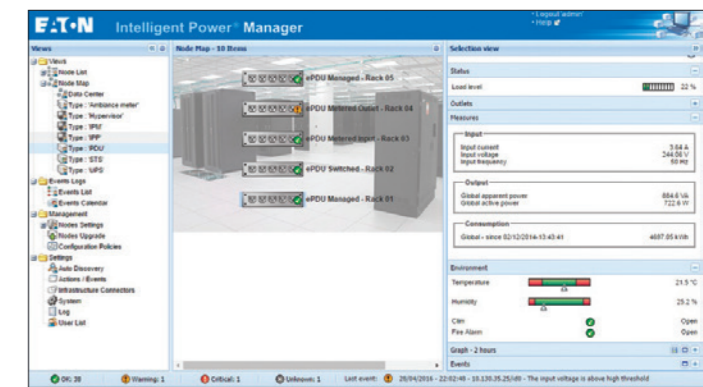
E·T·N Intelligent Power® Manager

• Logout 'admin'
• Help

Views

Views
Node List
Node Map
Data Center
Type : 'Ambiance meter'
Type : 'Hypervisor'
Type : 'IPM'
Type : 'IPP'
Type : 'PDU'
Type : 'STS'
Type : 'UPS'
Events Logs
Events List
Events Calendar
Management
Nodes Settings
Nodes Upgrade
Configuration Policies
Settings
Auto Discovery
Actions / Events
Infrastructure Connectors
System
Log
User List

Node Map - 10 Items

ePDU Managed - Rack 05
ePDU Metered Outlet - Rack 04
ePDU Metered Input - Rack 03
ePDU Switched - Rack 02
ePDU Managed - Rack 01

Selection view

Status
Load level 22 %
Outlets
Measures

Input
Input current 3.64 A
Input voltage 244.06 V
Input frequency 60 Hz

Output
Global apparent power 884.6 VA
Global active power 722.6 W

Consumption
Global - since 02/12/2016-13:43:41 4687.95 kWh

Environment
Temperature 21.5 °C
Humidity 25.2 %
Clm Open
Fire Alarm Open

Graph - 2 hours
Events

OK: 38 Warning: 1 Critical: 1 Unknown: 1 Last event: 28/04/2016 - 22:02:48 - 10.130.35.25/d0 - The input voltage is above high threshold